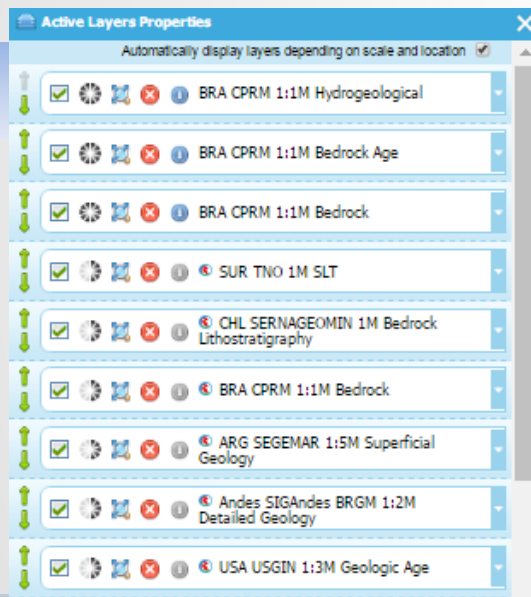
Active Layers Properties

Automatically display layers depending on scale and location

BRA CPRM 1:1M Hydrogeological

BRA CPRM 1:1M Bedrock Age

BRA CPRM 1:1M Bedrock

SUR TNO 1M SLT

CHL SERNAGEOMIN 1M Bedrock Lithostratigraphy

BRA CPRM 1:1M Bedrock

ARG SEGEMAR 1:5M Superficial Geology

Andes SIGAndes BRGM 1:2M Detailed Geology

USA USGIN 1:3M Geologic Age